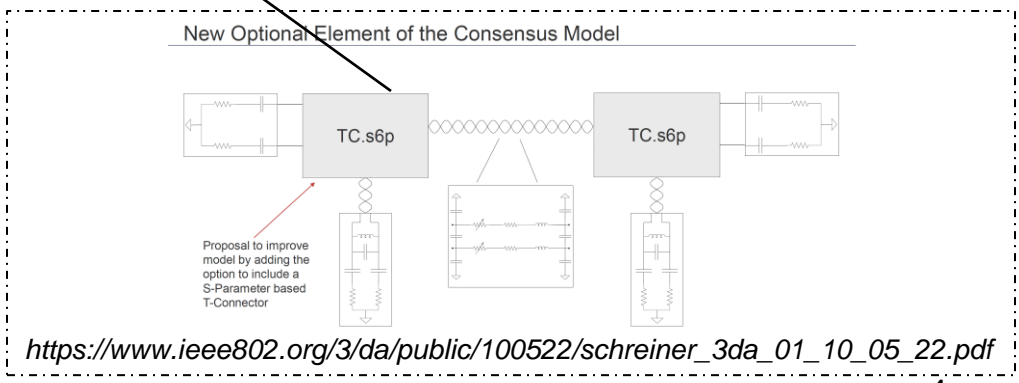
New Optional Element of the Consensus Model

TC.s6p

TC.s6p

Proposal to improve model by adding the option to include a S-Parameter based T-Connector

https://www.ieee802.org/3/da/public/100522/schreiner_3da_01_10_05_22.pdf